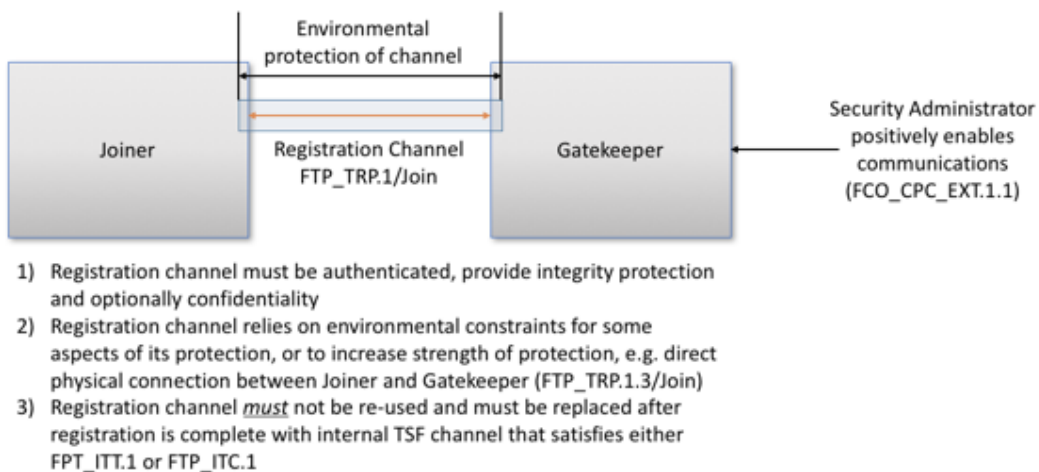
Environmental protection of channel

Joiner

Registration Channel
FTP_TRP.1/Join

Gatekeeper

Security Administrator positively enables communications (FCO_CPC_EXT.1.1)

1) Registration channel must be authenticated, provide integrity protection and optionally confidentiality
2) Registration channel relies on environmental constraints for some aspects of its protection, or to increase strength of protection, e.g. direct physical connection between Joiner and Gatekeeper (FTP_TRP.1.3/Join)
3) Registration channel *must* not be re-used and must be replaced after registration is complete with internal TSF channel that satisfies either FPT_ITT.1 or FTP_ITC.1